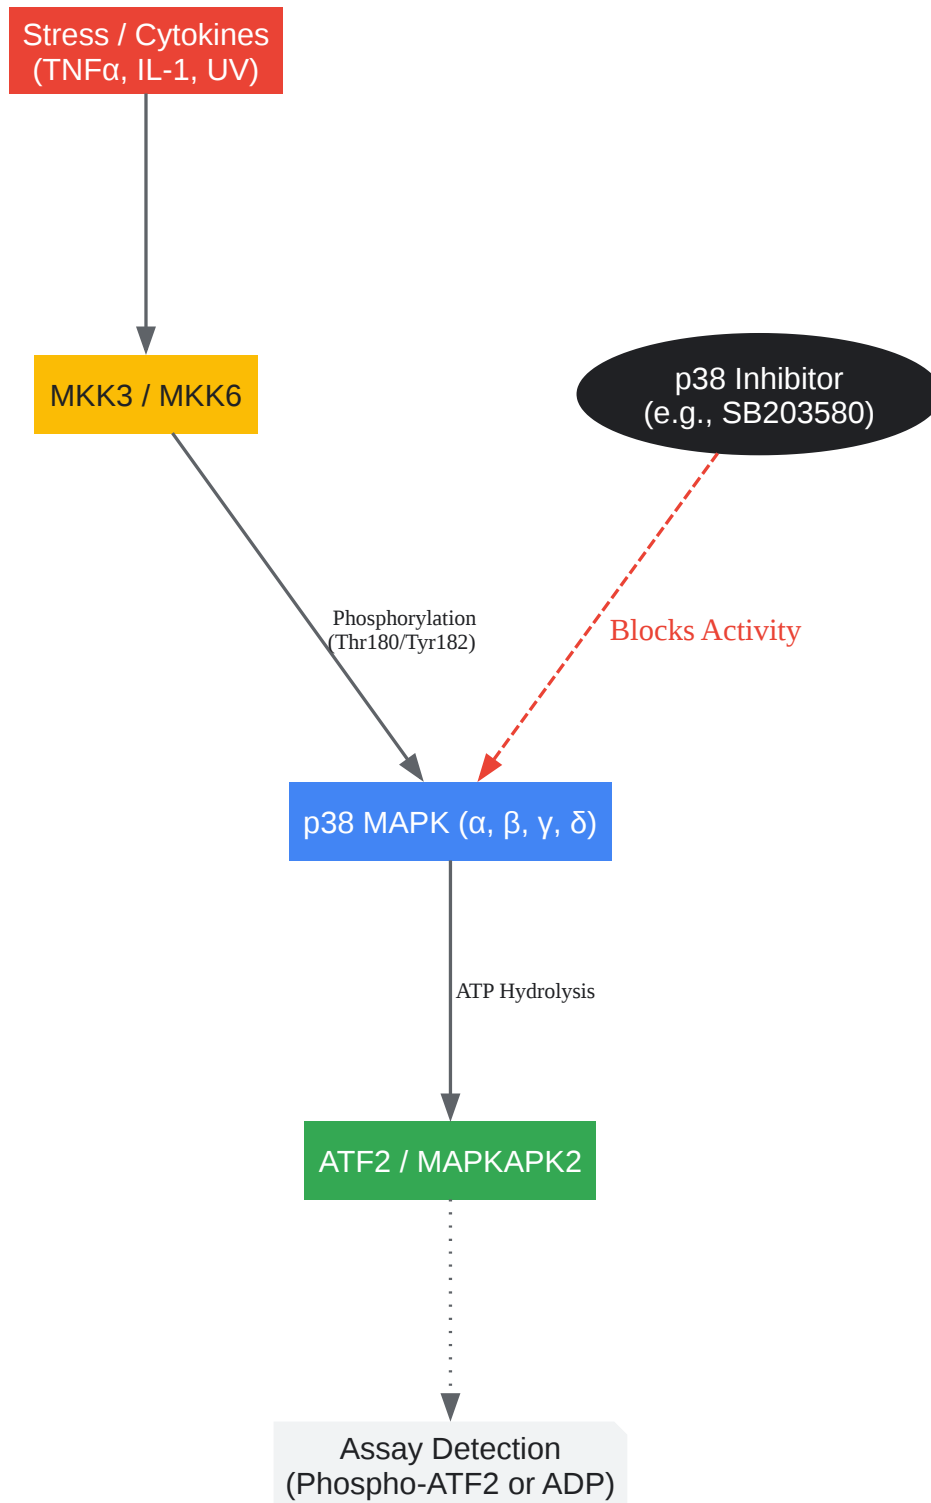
Stress / Cytokines
(TNFα, IL-1, UV)

MKK3 / MKK6

p38 Inhibitor
(e.g., SB203580)

Phosphorylation
(Thr180/Tyr182)

Blocks Activity

p38 MAPK (α, β, γ, δ)

ATP Hydrolysis

ATF2 / MAPKAPK2

Assay Detection
(Phospho-ATF2 or ADP)